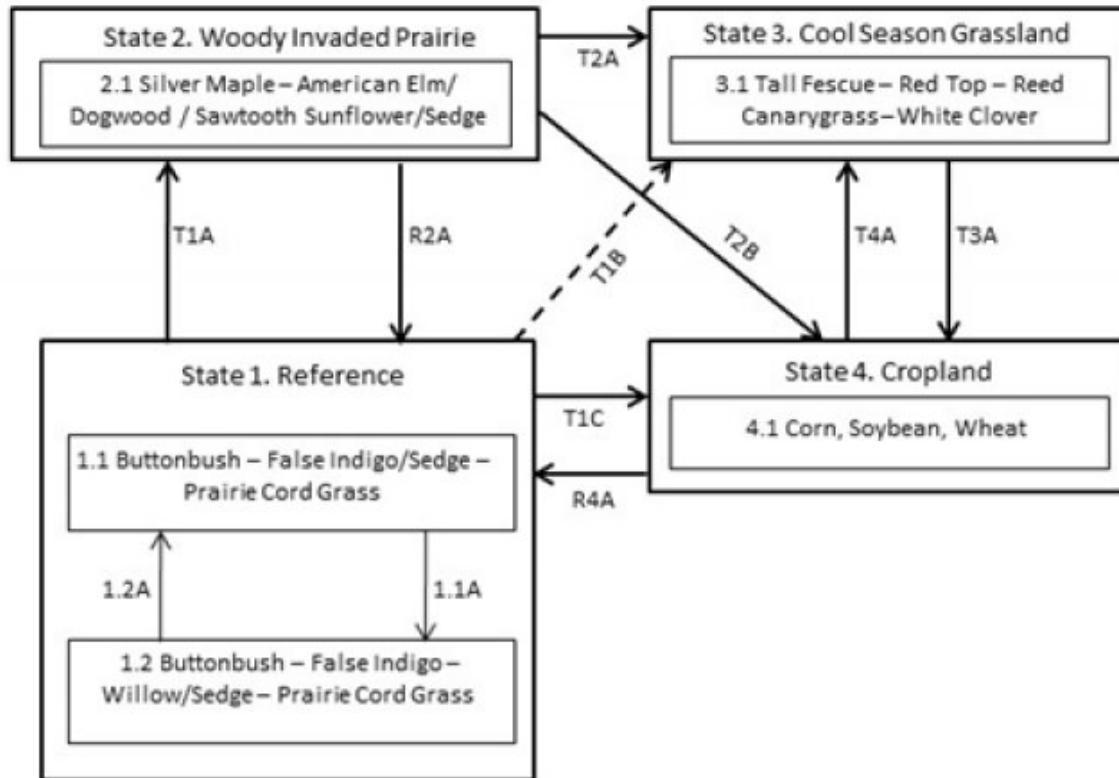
State 2. Woody Invaded Prairie

2.1 Silver Maple – American Elm/ Dogwood / Sawtooth Sunflower/Sedge

T2A

State 3. Cool Season Grassland

3.1 Tall Fescue – Red Top – Reed Canarygrass – White Clover

T1A

R2A

T1B

T2B

T4A

T3A

State 1. Reference

1.1 Buttonbush – False Indigo/Sedge – Prairie Cord Grass

1.2A

1.1A

1.2 Buttonbush – False Indigo – Willow/Sedge – Prairie Cord Grass

T1C

R4A

State 4. Cropland

4.1 Corn, Soybean, Wheat